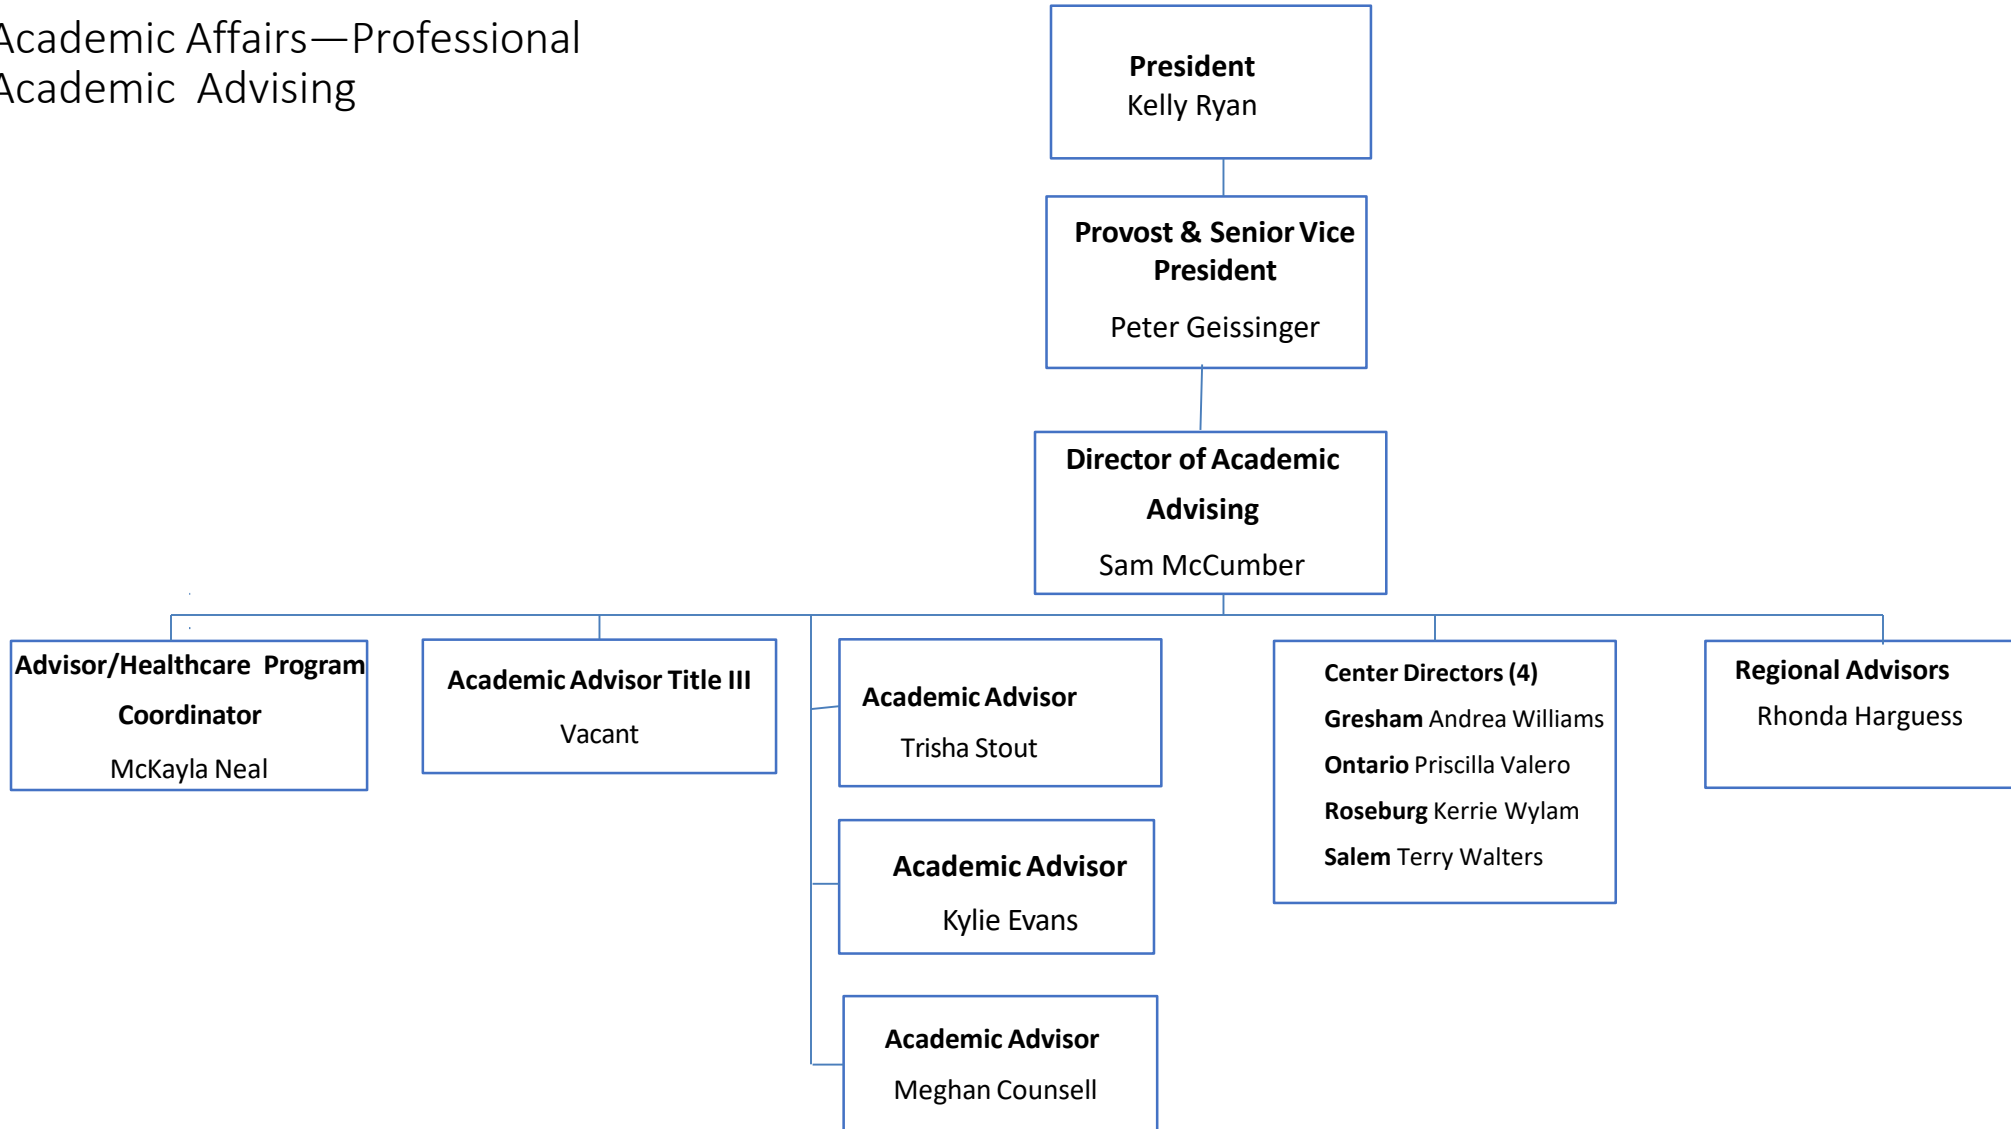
Academic Affairs—Professional Academic Advising

President
Kelly Ryan

Provost & Senior Vice President
Peter Geissinger

Director of Academic Advising
Sam McCumber

Advisor/Healthcare Program Coordinator
McKayla Neal

Academic Advisor Title III
Vacant

Academic Advisor
Trisha Stout

Academic Advisor
Kylie Evans

Academic Advisor
Meghan Counsell

Center Directors (4)
Gresham Andrea Williams
Ontario Priscilla Valero
Roseburg Kerrie Wylam
Salem Terry Walters

Regional Advisors
Rhonda Harguess